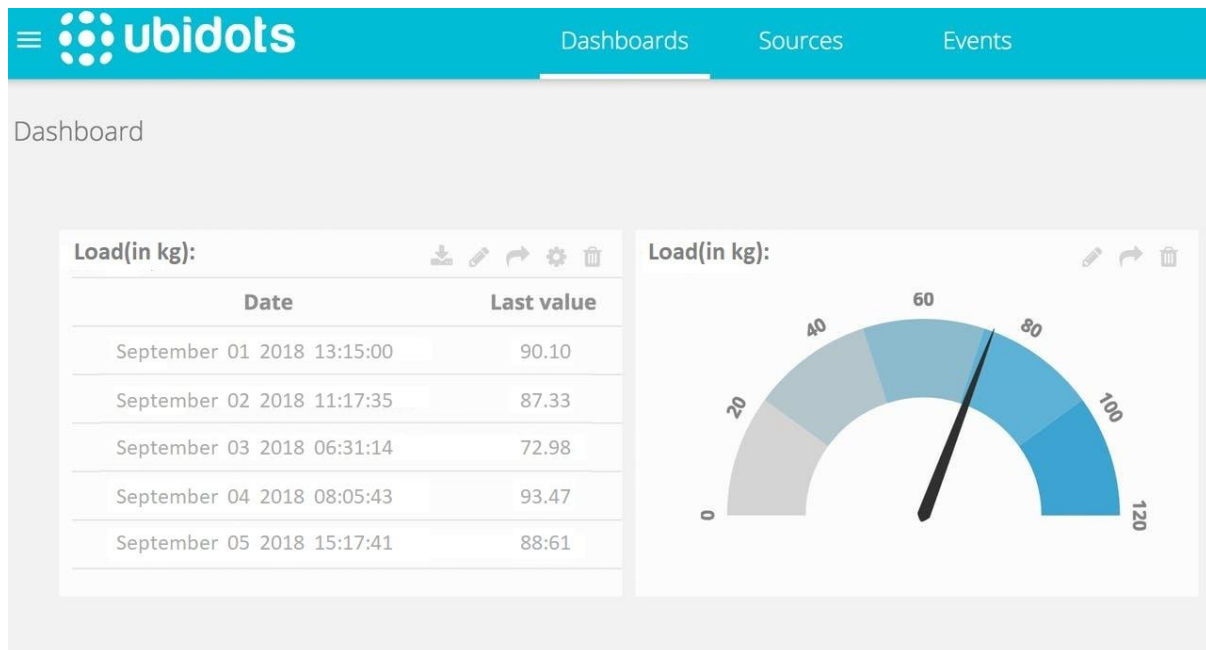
ubidots

Dashboards Sources Events

Dashboard

Load(in kg):

| Date | Last value |
|---|---|
| September 01 2018 13:15:00 | 90.10 |
| September 02 2018 11:17:35 | 87.33 |
| September 03 2018 06:31:14 | 72.98 |
| September 04 2018 08:05:43 | 93.47 |
| September 05 2018 15:17:41 | 88:61 |

Load(in kg):

0 20 40 60 80 100 120